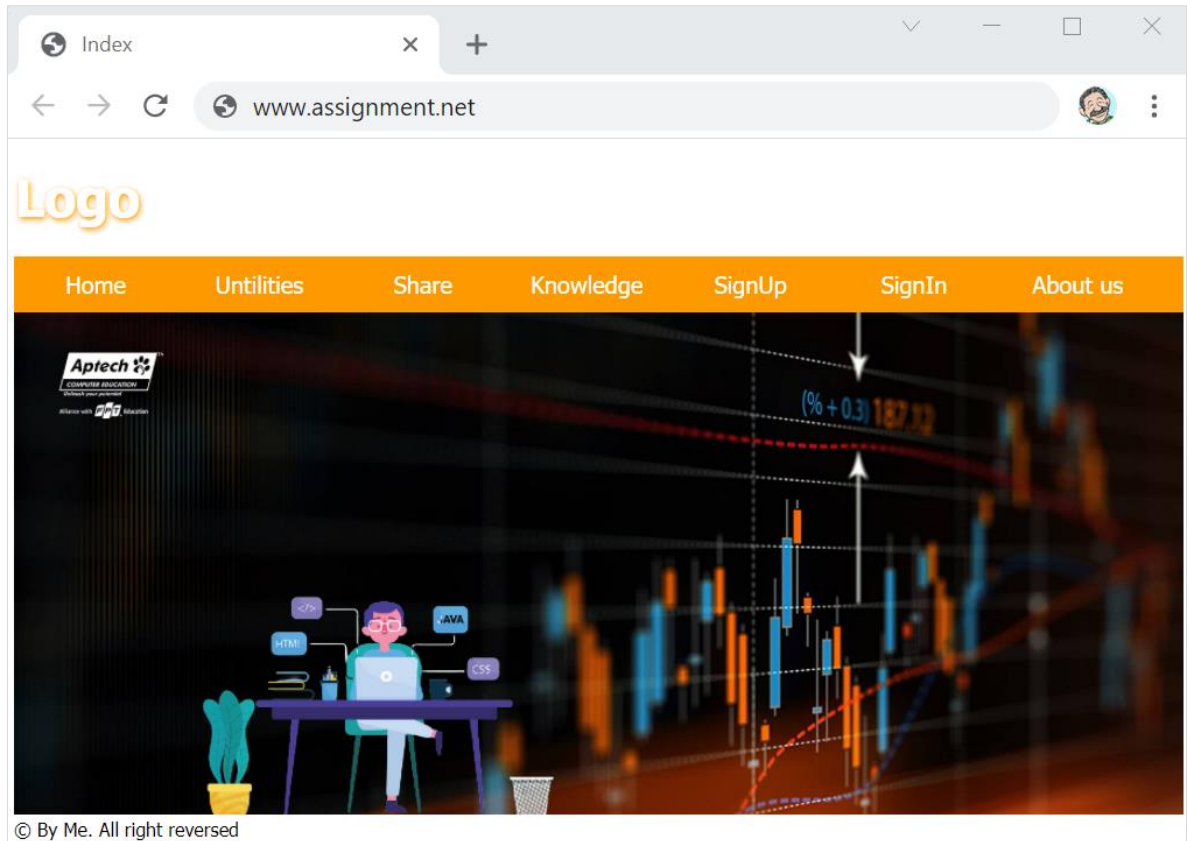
Index

www.assignment.net

Logo

Home Untilities Share Knowledge SignUp SignIn About us

Aptech
COMPUTER EDUCATION
Unleash your potential
Alliance with FPT Education

(% + 0.3) 187.12

</>
HTML
JAVA
CSS

© By Me. All right reversed